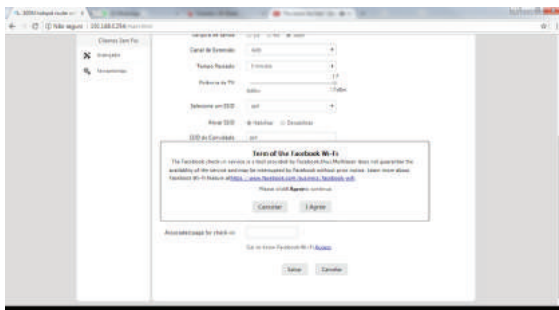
Não seguro | 192.168.0.254

Clientes Sem Fio

Avançado

Ferramentas

Canal de Extensão

Tempo Passado

Potência de TX

Selecione um SSID

Ativar SSID

SSID do Convidado

Term of Use Facebook Wi-Fi

The Facebook check-in service is a tool provided by Facebook.Ahus Multilaser does not guarantee the availability of the service and may be interrupted by Facebook without prior notice. Learn more about Facebook Wi-Fi feature at https://www.facebook.com/business/facebook-wifi

Please click Agree to continue.

Cancelar | I Agree

Associated page for check-in

Salvar | Cancelar